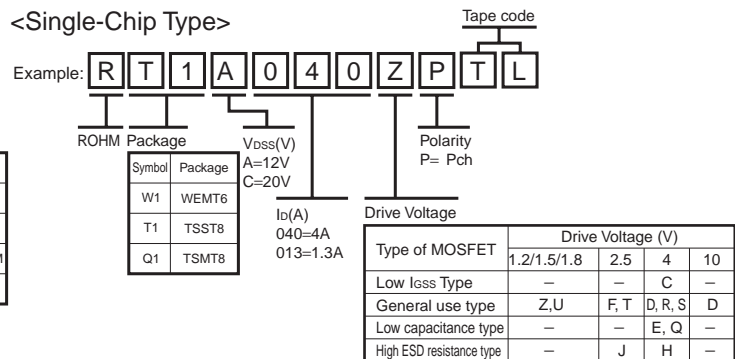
<Single-Chip Type>

Tape code

Example: R T 1 A 0 4 0 Z P T L

ROHM Package

| Symbol | Package |
|---|---|
| W1 | WEMT6 |
| T1 | TSST8 |
| Q1 | TSMT8 |

$V_{DSS}$(V)
A=12V
C=20V

$I_D$(A)
040=4A
013=1.3A

Polarity
P= Pch

Drive Voltage

| Type of MOSFET | Drive Voltage (V) 1.2/1.5/1.8 | 2.5 | 4 | 10 |
|---|---|---|---|---|
| Low $I_{GSS}$ Type | – | – | C | – |
| General use type | Z,U | F, T | D, R, S | D |
| Low capacitance type | – | – | E, Q | – |
| High ESD resistance type | – | J | H | – |